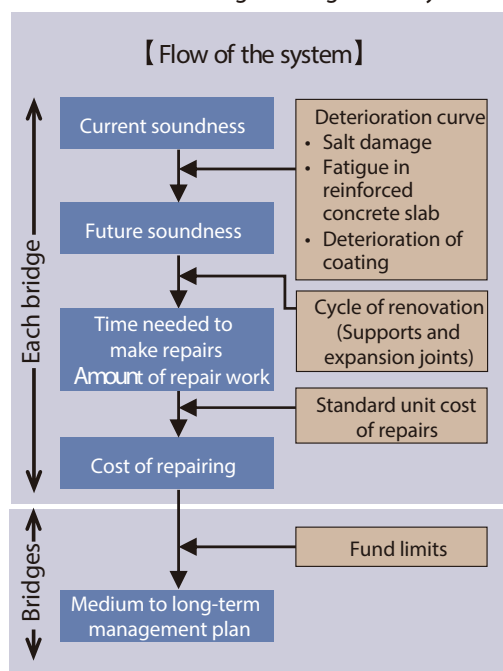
【Flow of the system】

Current soundness

Deterioration curve
• Salt damage
• Fatigue in reinforced concrete slab
• Deterioration of coating

Future soundness

Cycle of renovation (Supports and expansion joints)

Time needed to make repairs
Amount of repair work

Standard unit cost of repairs

Cost of repairing

Fund limits

Medium to long-term management plan

Each bridge

Bridges